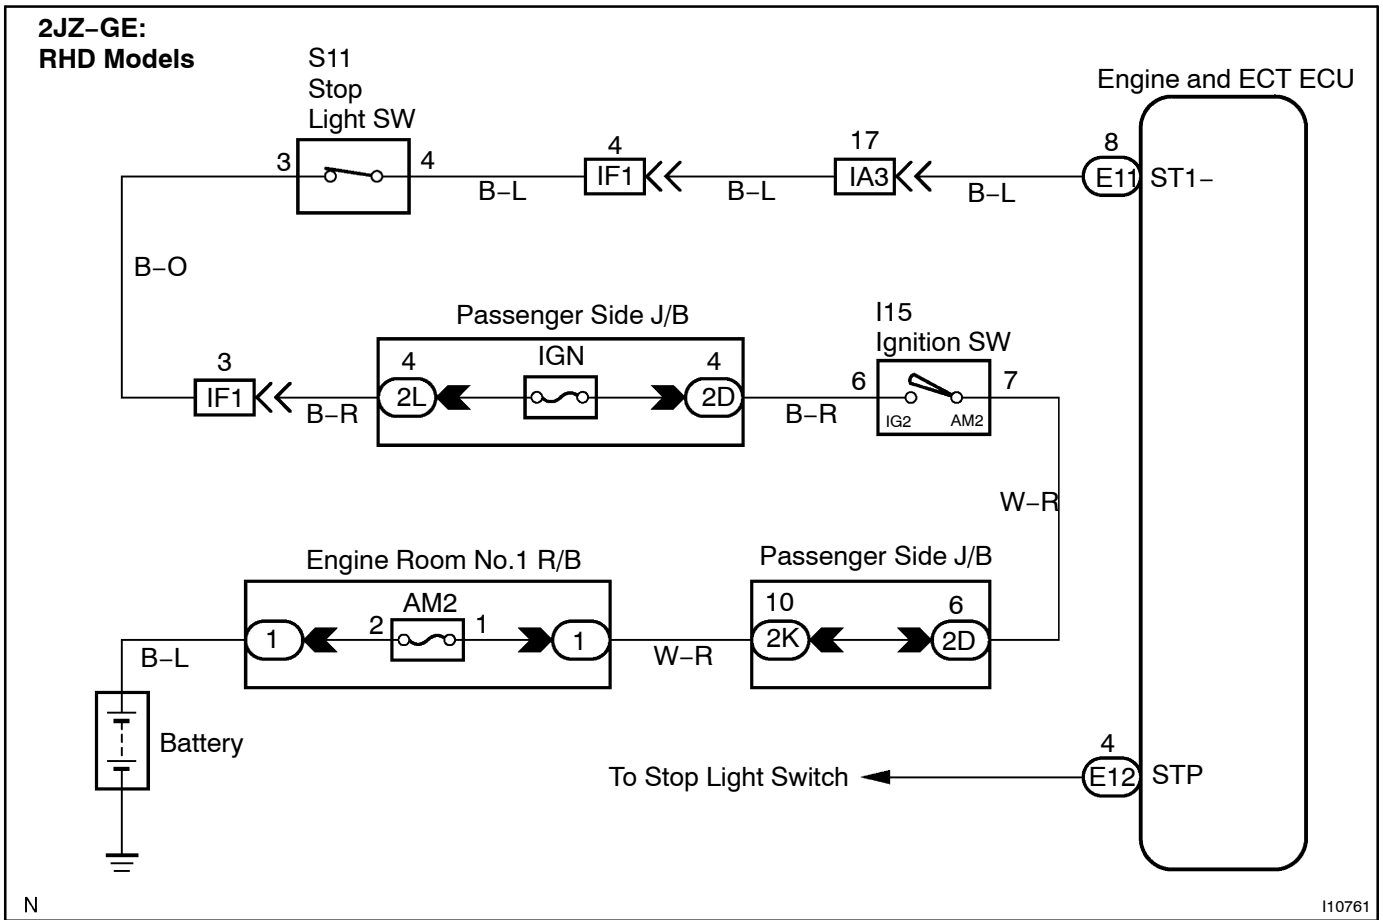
2JZ–GE:
RHD Models

S11
Stop
Light SW

Engine and ECT ECU

3
4
B–L
4
IF1
B–L
17
IA3
B–L
8
E11
ST1–

B–O

Passenger Side J/B
I15
Ignition SW
3
IF1
B–R
4
2L
IGN
4
2D
B–R
6
IG2
AM2
7

W–R

Engine Room No.1 R/B
Passenger Side J/B
1
2
AM2
1
1
W–R
10
2K
6
2D
B–L

Battery

4
E12
STP
To Stop Light Switch

N
I10761